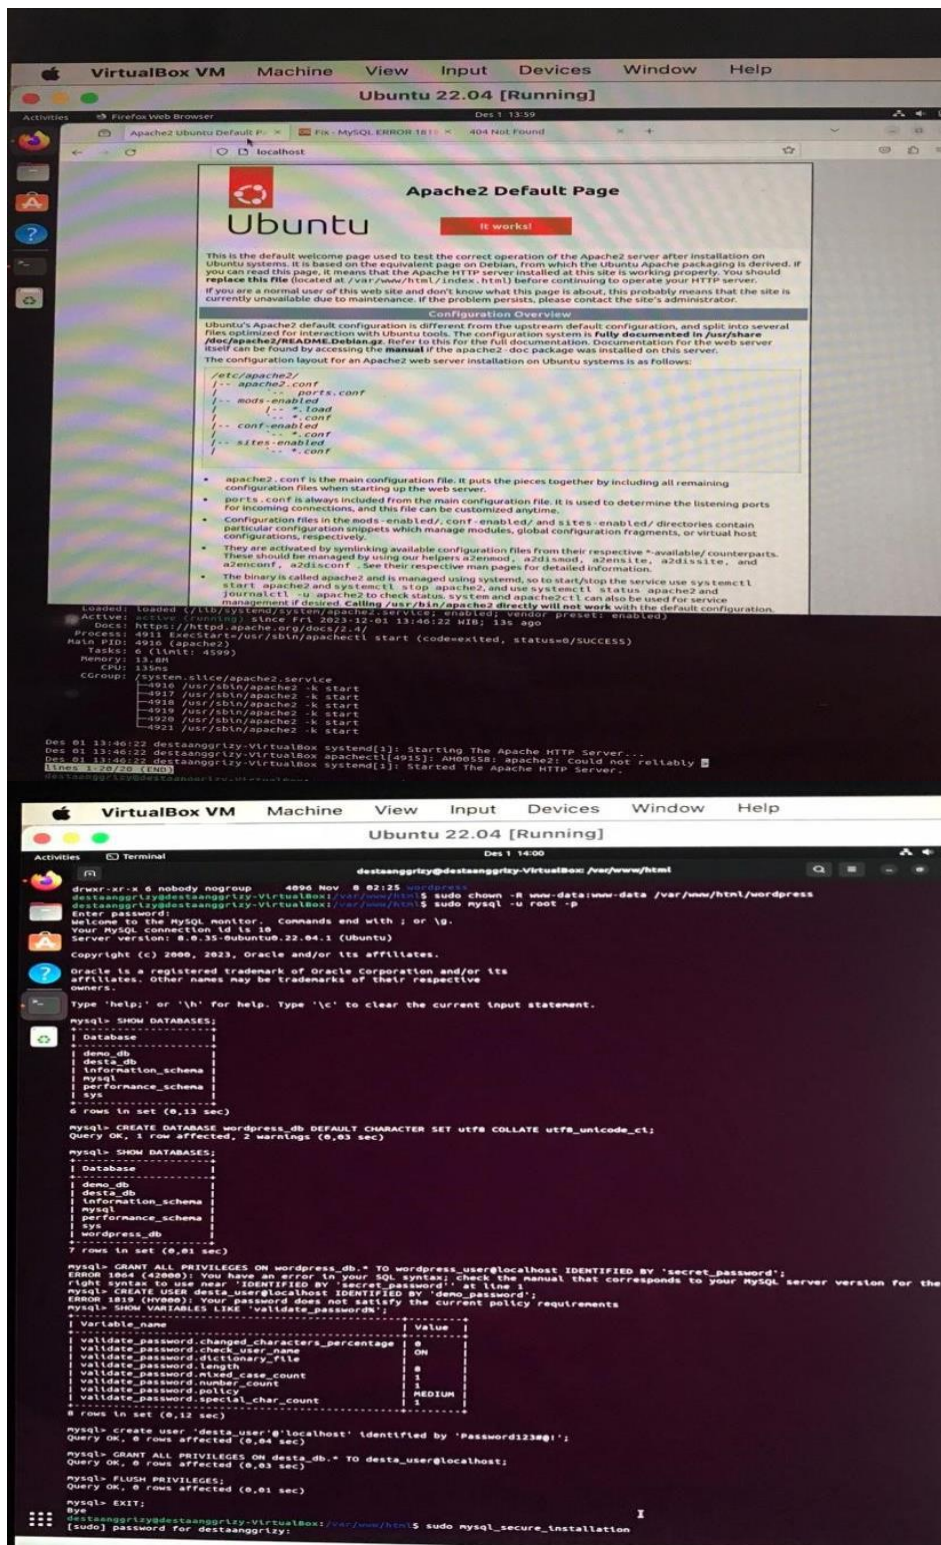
VirtualBox VM Machine View Input Devices Window Help

Ubuntu 22.04 [Running]

Activities Firefox Web Browser Des 1 13:59

Apache2 Ubuntu Default P × Fix - MySQL ERROR 18 × 404 Not Found × +

localhost

Ubuntu

Apache2 Default Page

It works!

This is the default welcome page used to test the correct operation of the Apache2 server after installation on Ubuntu systems. It is based on the equivalent page on Debian, from which the Ubuntu Apache packaging is derived. If you can read this page, it means that the Apache HTTP server installed at this site is working properly. You should **replace this file** (located at /var/www/html/index.html) before continuing to operate your HTTP server.

If you are a normal user of this web site and don't know what this page is about, this probably means that the site is currently unavailable due to maintenance. If the problem persists, please contact the site's administrator.

Configuration Overview

Ubuntu's Apache2 default configuration is different from the upstream default configuration, and split into several files optimized for interaction with Ubuntu tools. The configuration system is **fully documented in /usr/share/doc/apache2/README.Debian.gz**. Refer to this for the full documentation. Documentation for the web server itself can be found by accessing the **manual** if the apache2-doc package was installed on this server.

The configuration layout for an Apache2 web server installation on Ubuntu systems is as follows:

/etc/apache2/
|-- apache2.conf
|       `-- ports.conf
|-- mods-enabled
|       |-- *.load
|       `-- *.conf
|-- conf-enabled
|       `-- *.conf
|-- sites-enabled
|       `-- *.conf

- apache2.conf is the main configuration file. It puts the pieces together by including all remaining configuration files when starting up the web server.
- ports.conf is always included from the main configuration file. It is used to determine the listening ports for incoming connections, and this file can be customized anytime.
- Configuration files in the mods-enabled/, conf-enabled/ and sites-enabled/ directories contain particular configuration snippets which manage modules, global configuration fragments, or virtual host configurations, respectively.
- They are activated by symlinking available configuration files from their respective *-available/ counterparts. These should be managed by using our helpers a2enmod, a2dismod, a2ensite, a2dissite, and a2enconf, a2disconf . See their respective man pages for detailed information.
- The binary is called apache2 and is managed using systemd, so to start/stop the service use systemctl start apache2 and systemctl stop apache2, and use systemctl status apache2 and journalctl -u apache2 to check status. system and apache2ctl can also be used for service management if desired. **Calling /usr/bin/apache2 directly will not work** with the default configuration.

Loaded: loaded (/lib/systemd/system/apache2.service; enabled; vendor preset: enabled)
Active: active (running) since Fri 2023-12-01 13:46:22 WIB; 13s ago
Docs: https://httpd.apache.org/docs/2.4/
Process: 4911 ExecStart=/usr/sbin/apachectl start (code=exited, status=0/SUCCESS)
Main PID: 4916 (apache2)
Tasks: 6 (limit: 4599)
Memory: 13.8M
CPU: 135ms
CGroup: /system.slice/apache2.service
├─4916 /usr/sbin/apache2 -k start
├─4917 /usr/sbin/apache2 -k start
├─4918 /usr/sbin/apache2 -k start
├─4919 /usr/sbin/apache2 -k start
├─4920 /usr/sbin/apache2 -k start
└─4921 /usr/sbin/apache2 -k start

Des 01 13:46:22 destaanggrizy-VirtualBox systemd[1]: Starting The Apache HTTP Server...
Des 01 13:46:22 destaanggrizy-VirtualBox apachectl[4915]: AH00558: apache2: Could not reliably
Des 01 13:46:22 destaanggrizy-VirtualBox systemd[1]: Started The Apache HTTP Server.
lines 1-20/20 (END)

VirtualBox VM Machine View Input Devices Window Help

Ubuntu 22.04 [Running]

Activities Terminal Des 1 14:00

destaanggrizy@destaanggrizy-VirtualBox: /var/www/html

drwxr-xr-x 6 nobody nogroup 4096 Nov 8 02:25 wordpress
destaanggrizy@destaanggrizy-VirtualBox:/var/www/html$ sudo chown -R www-data:www-data /var/www/html/wordpress
destaanggrizy@destaanggrizy-VirtualBox:/var/www/html$ sudo mysql -u root -p
Enter password:
Welcome to the MySQL monitor. Commands end with ; or \g.
Your MySQL connection id is 10
Server version: 8.0.35-0ubuntu0.22.04.1 (Ubuntu)

Copyright (c) 2000, 2023, Oracle and/or its affiliates.

Oracle is a registered trademark of Oracle Corporation and/or its affiliates. Other names may be trademarks of their respective owners.

Type 'help;' or '\h' for help. Type '\c' to clear the current input statement.

mysql> SHOW DATABASES;

| Database |
|---|
| demo_db |
| desta_db |
| information_schema |
| mysql |
| performance_schema |
| sys |

6 rows in set (0,13 sec)

mysql> CREATE DATABASE wordpress_db DEFAULT CHARACTER SET utf8 COLLATE utf8_unicode_ci;
Query OK, 1 row affected, 2 warnings (0,03 sec)

mysql> SHOW DATABASES;

| Database |
|---|
| demo_db |
| desta_db |
| information_schema |
| mysql |
| performance_schema |
| sys |
| wordpress_db |

7 rows in set (0,01 sec)

mysql> GRANT ALL PRIVILEGES ON wordpress_db.* TO wordpress_user@localhost IDENTIFIED BY 'secret_password';
ERROR 1064 (42000): You have an error in your SQL syntax; check the manual that corresponds to your MySQL server version for the right syntax to use near 'IDENTIFIED BY 'secret_password'' at line 1
mysql> CREATE USER desta_user@localhost IDENTIFIED BY 'demo_password';
ERROR 1819 (HY000): Your password does not satisfy the current policy requirements
mysql> SHOW VARIABLES LIKE 'validate_password%';

| Variable_name | Value |
|---|---|
| validate_password.changed_characters_percentage | 0 |
| validate_password.check_user_name | ON |
| validate_password.dictionary_file | |
| validate_password.length | 8 |
| validate_password.mixed_case_count | 1 |
| validate_password.number_count | 1 |
| validate_password.policy | MEDIUM |
| validate_password.special_char_count | 1 |

8 rows in set (0,12 sec)

mysql> create user 'desta_user'@'localhost' identified by 'Password123@!';
Query OK, 0 rows affected (0,04 sec)

mysql> GRANT ALL PRIVILEGES ON desta_db.* TO desta_user@localhost;
Query OK, 0 rows affected (0,03 sec)

mysql> FLUSH PRIVILEGES;
Query OK, 0 rows affected (0,01 sec)

mysql> EXIT;
Bye
destaanggrizy@destaanggrizy-VirtualBox:/var/www/html$ sudo mysql_secure_installation
[sudo] password for destaanggrizy: